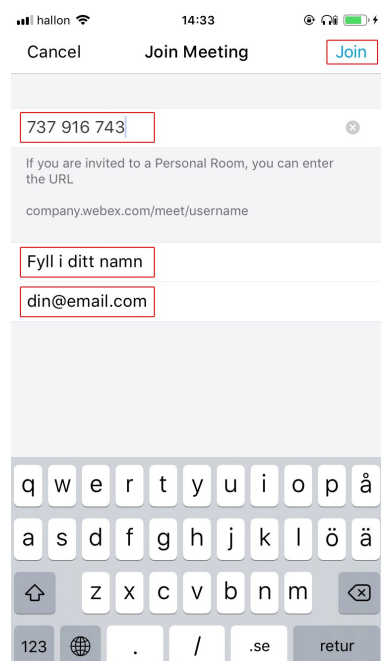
hallon 14:33

Cancel Join Meeting Join

737 916 743

If you are invited to a Personal Room, you can enter the URL

company.webex.com/meet/username

Fyll i ditt namn

din@email.com

q w e r t y u i o p å
a s d f g h j k l ö ä
z x c v b n m
123 . / .se retur